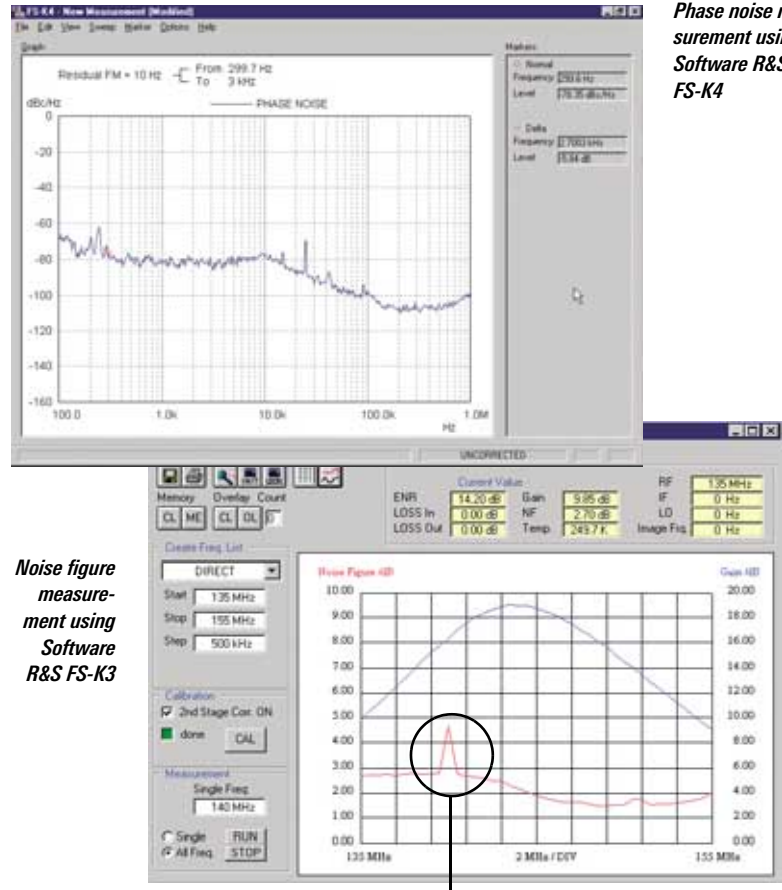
FS-K4 - New Measurement [MinMeas]

File Edit View Sweep Marker Options Help

Graph

Residual FM = 10 Hz From 299.7 Hz To 3 kHz

PHASE NOISE

dBc/Hz

0

-20

-40

-60

-80

-100

-120

-140

-160

100.0

1.0k

10.0k

100.0k

1.0M

Hz

Markers

Normal

Frequency 299.6 Hz

Level -78.35 dBc/Hz

Delta

Frequency 2.7003 kHz

Level 15.44 dB

UNCORRECTED

Phase noise measurement using Software R&S FS-K4

Memory Overlay Count

CL ME CL OL 0

Current Value

ENR 14.20 dB

LOSS In 0.00 dB

LOSS Out 0.00 dB

Gain 9.85 dB

NF 2.70 dB

Temp 249.7 K

RF 135 MHz

IF 0 Hz

LO 0 Hz

Image Frq 0 Hz

Create Freq. List

DIRECT

Start 135 MHz

Stop 155 MHz

Step 500 kHz

Calibration

2nd Stage Corr. ON

done

CAL

Measurement

Single Freq

140 MHz

Single

All Freq

RUN

STOP

Noise Figure dB

Gain dB

10.00

9.00

8.00

7.00

6.00

5.00

4.00

3.00

2.00

1.00

0.00

20.00

18.00

16.00

14.00

12.00

10.00

8.00

6.00

4.00

2.00

0.00

135 MHz

2 MHz / DIV

155 MHz

Noise figure measurement using Software R&S FS-K3